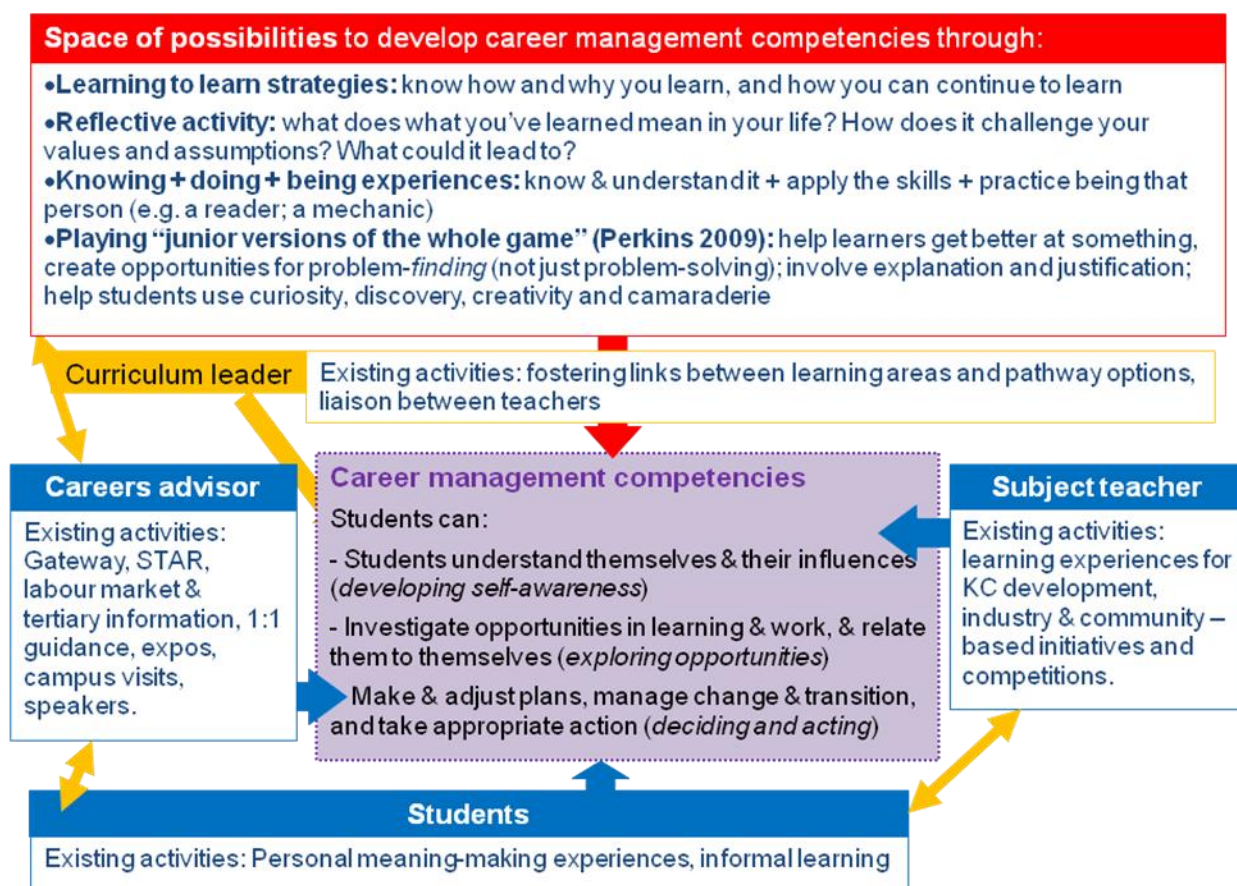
Space of possibilities to develop career management competencies through:

•Learning to learn strategies: know how and why you learn, and how you can continue to learn

•Reflective activity: what does what you've learned mean in your life? How does it challenge your values and assumptions? What could it lead to?

•Knowing + doing + being experiences: know & understand it + apply the skills + practice being that person (e.g. a reader; a mechanic)

•Playing "junior versions of the whole game" (Perkins 2009): help learners get better at something, create opportunities for problem-*finding* (not just problem-solving); involve explanation and justification; help students use curiosity, discovery, creativity and camaraderie

Curriculum leader

Existing activities: fostering links between learning areas and pathway options, liaison between teachers

Careers advisor

Existing activities: Gateway, STAR, labour market & tertiary information, 1:1 guidance, expos, campus visits, speakers.

Career management competencies

Students can:

- Students understand themselves & their influences (*developing self-awareness*)

- Investigate opportunities in learning & work, & relate them to themselves (*exploring opportunities*)

Make & adjust plans, manage change & transition, and take appropriate action (*deciding and acting*)

Subject teacher

Existing activities: learning experiences for KC development, industry & community – based initiatives and competitions.

Students

Existing activities: Personal meaning-making experiences, informal learning